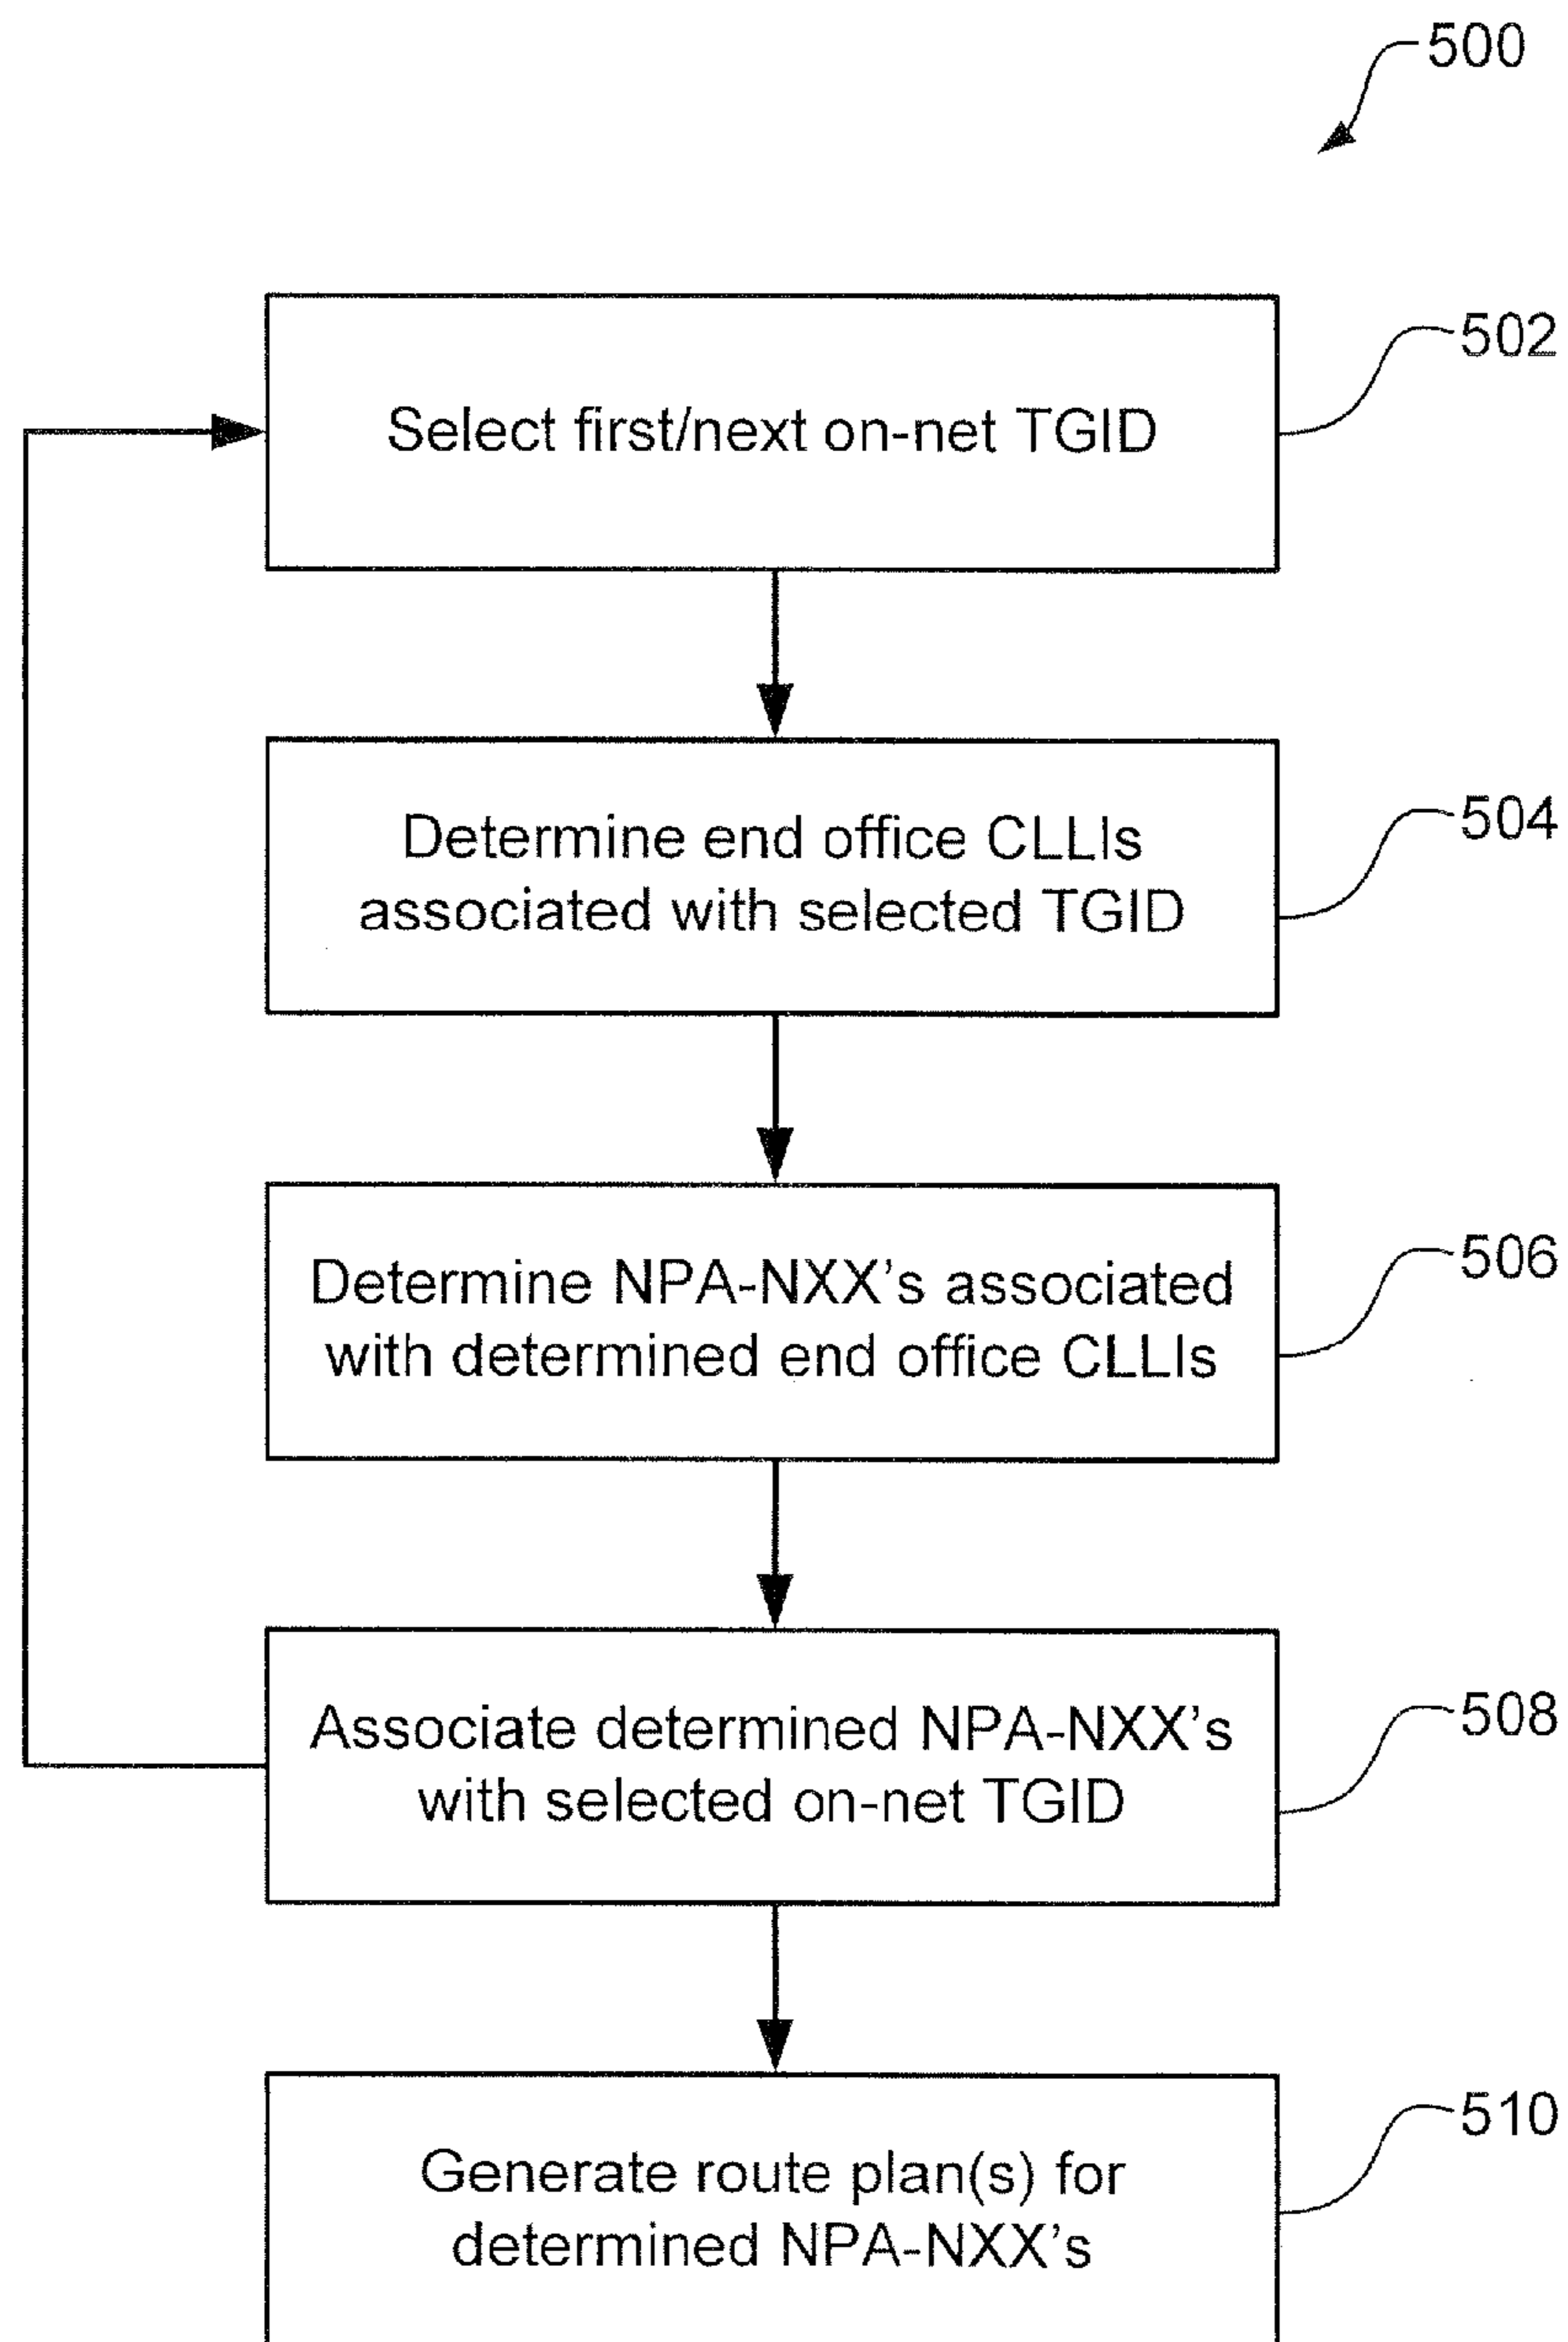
500

Select first/next on-net TGID

502

Determine end office CLLIs associated with selected TGID

504

Determine NPA-NXX's associated with determined end office CLLIs

506

Associate determined NPA-NXX's with selected on-net TGID

508

Generate route plan(s) for determined NPA-NXX's

510